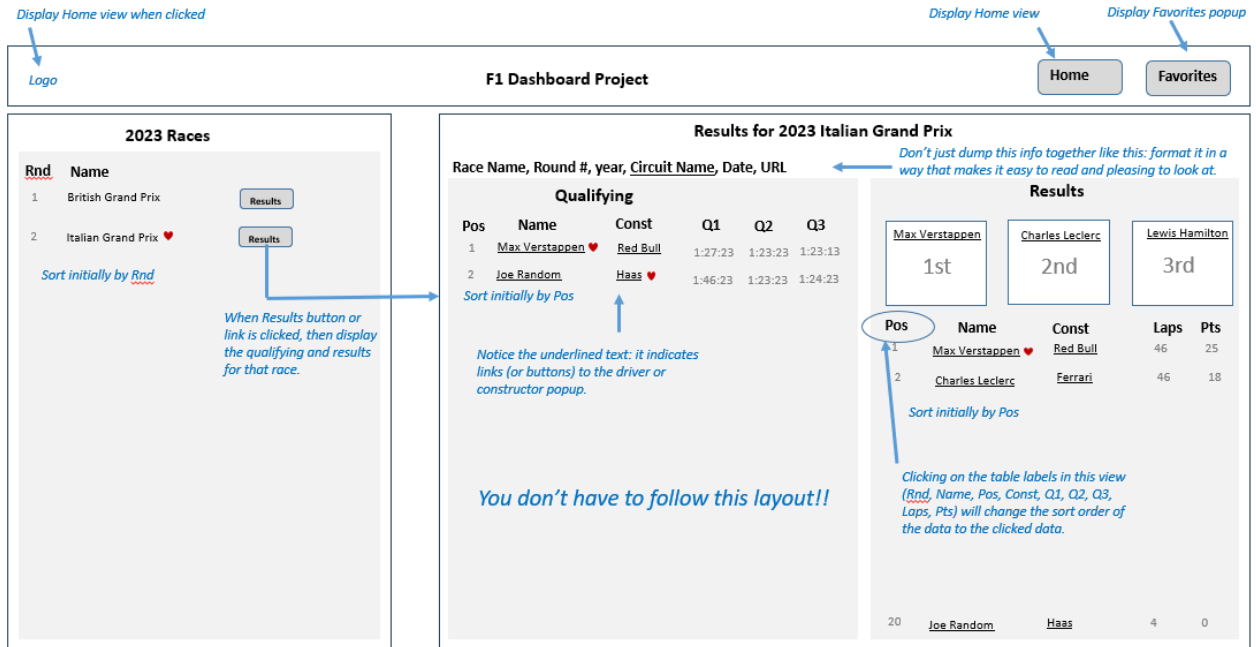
Display Home view when clicked

Display Home view

Display Favorites popup

Logo

F1 Dashboard Project

Home

Favorites

2023 Races

| Rnd | Name | |
|---|---|---|
| 1 | British Grand Prix | Results |
| 2 | Italian Grand Prix | Results |

Sort initially by Rnd

When Results button or link is clicked, then display the qualifying and results for that race.

Results for 2023 Italian Grand Prix

Race Name, Round #, year, Circuit Name, Date, URL

Don't just dump this info together like this: format it in a way that makes it easy to read and pleasing to look at.

Qualifying

| Pos | Name | Const | Q1 | Q2 | Q3 |
|---|---|---|---|---|---|
| 1 | Max Verstappen | Red Bull | 1:27:23 | 1:23:23 | 1:23:13 |
| 2 | Joe Random | Haas | 1:46:23 | 1:23:23 | 1:24:23 |

Sort initially by Pos

Notice the underlined text: it indicates links (or buttons) to the driver or constructor popup.

You don't have to follow this layout!!

Results

Max Verstappen
1st

Charles Leclerc
2nd

Lewis Hamilton
3rd

| Pos | Name | Const | Laps | Pts |
|---|---|---|---|---|
| 1 | Max Verstappen | Red Bull | 46 | 25 |
| 2 | Charles Leclerc | Ferrari | 46 | 18 |
| 20 | Joe Random | Haas | 4 | 0 |

Sort initially by Pos

Clicking on the table labels in this view (Rnd, Name, Pos, Const, Q1, Q2, Q3, Laps, Pts) will change the sort order of the data to the clicked data.